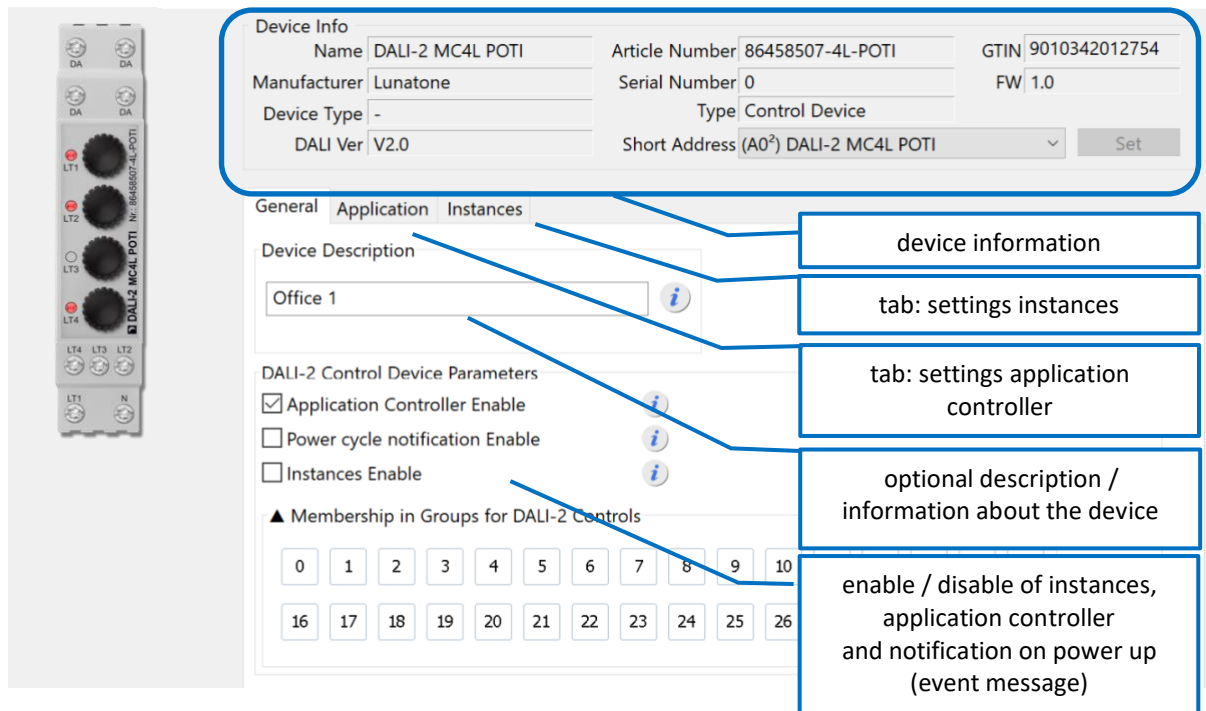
DA DA
DA DA
LT1
LT2
LT3
LT4
DALI-2 MC4L POTI Nr. 86458507-4L-POTI
LT4 LT3 LT2
LT1 N

Device Info
Name DALI-2 MC4L POTI
Manufacturer Lunatone
Device Type -
DALI Ver V2.0
Article Number 86458507-4L-POTI
Serial Number 0
Type Control Device
Short Address (A$0^2$) DALI-2 MC4L POTI
GTIN 9010342012754
FW 1.0
Set

General Application Instances

Device Description
Office 1

DALI-2 Control Device Parameters
Application Controller Enable
Power cycle notification Enable
Instances Enable

▲ Membership in Groups for DALI-2 Controls
| 0 | 1 | 2 | 3 | 4 | 5 | 6 | 7 | 8 | 9 | 10 |
|---|---|---|---|---|---|---|---|---|---|---|
| 16 | 17 | 18 | 19 | 20 | 21 | 22 | 23 | 24 | 25 | 26 |

device information

tab: settings instances

tab: settings application controller

optional description / information about the device

enable / disable of instances, application controller and notification on power up (event message)